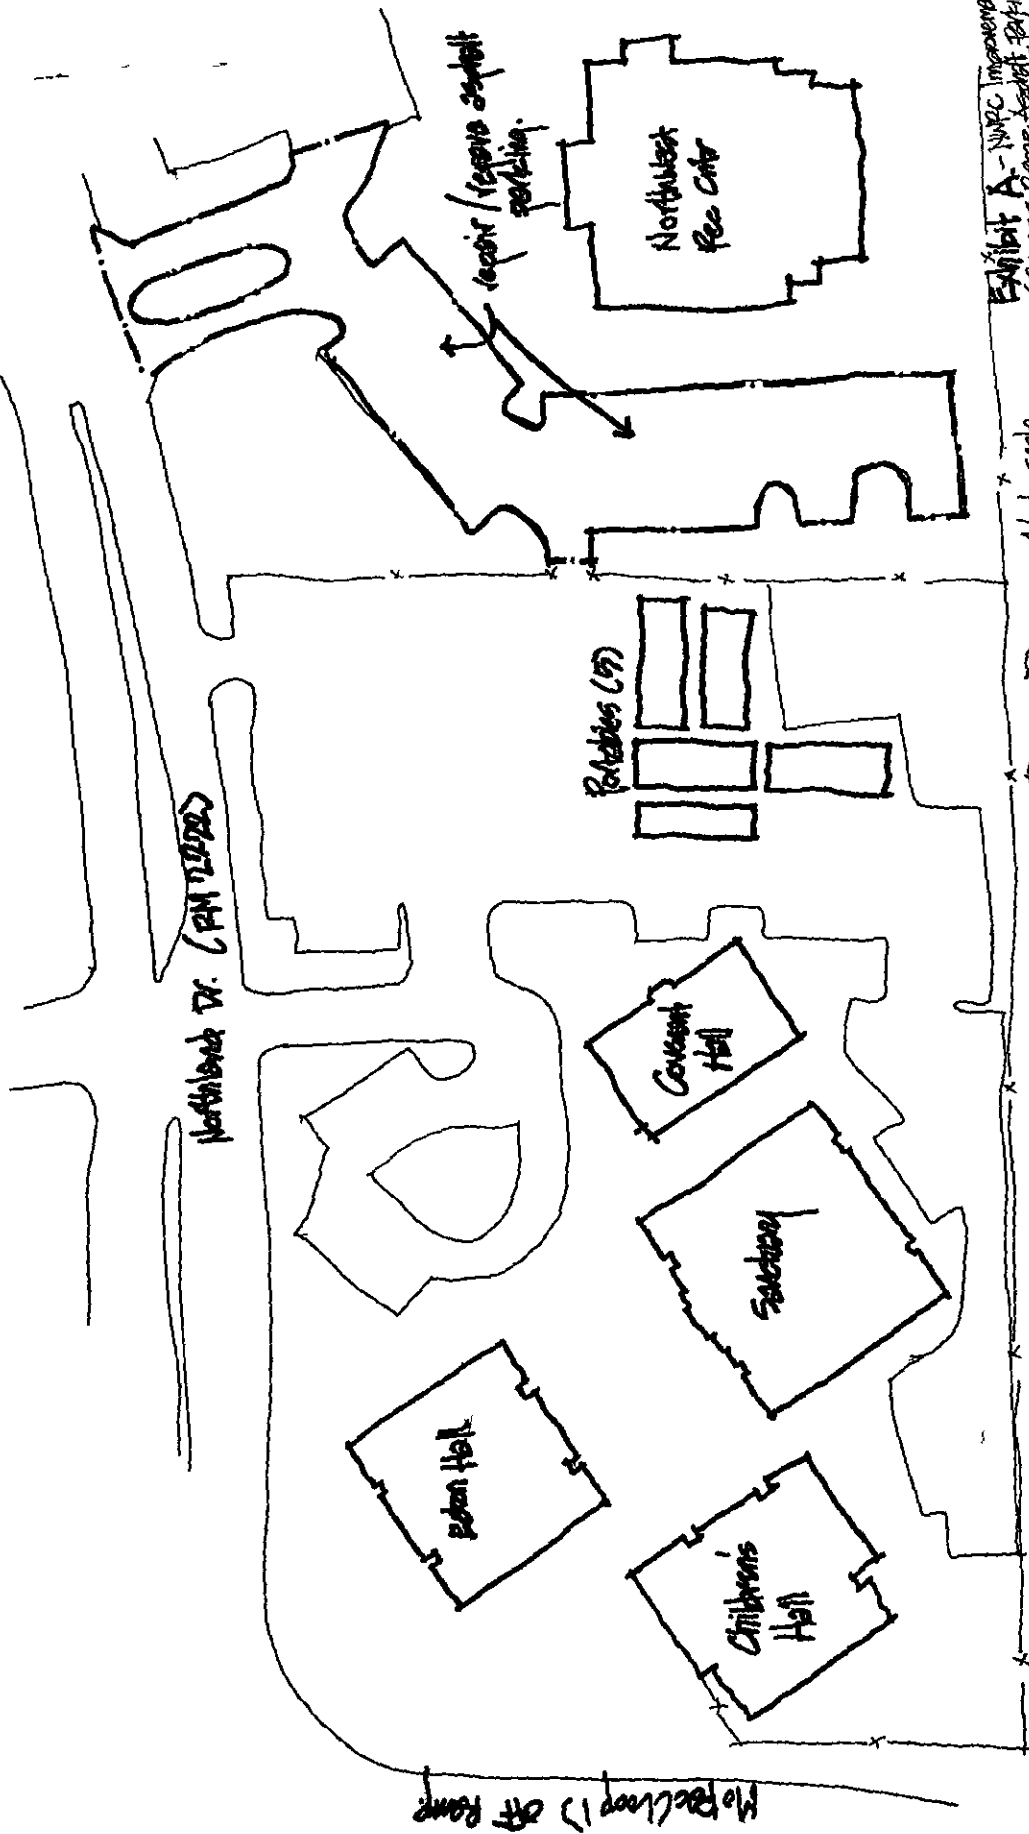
repair / resurface asphalt parking.

Northwest Rec Ctr

Exhibit A - NWRC improvements

Portables (5)

Northland Dr. (RM 2222)

Covenant Hall

Sanctuary

Eaton Hall

Children's Hall

MoPac (Loop 1) off Ramp